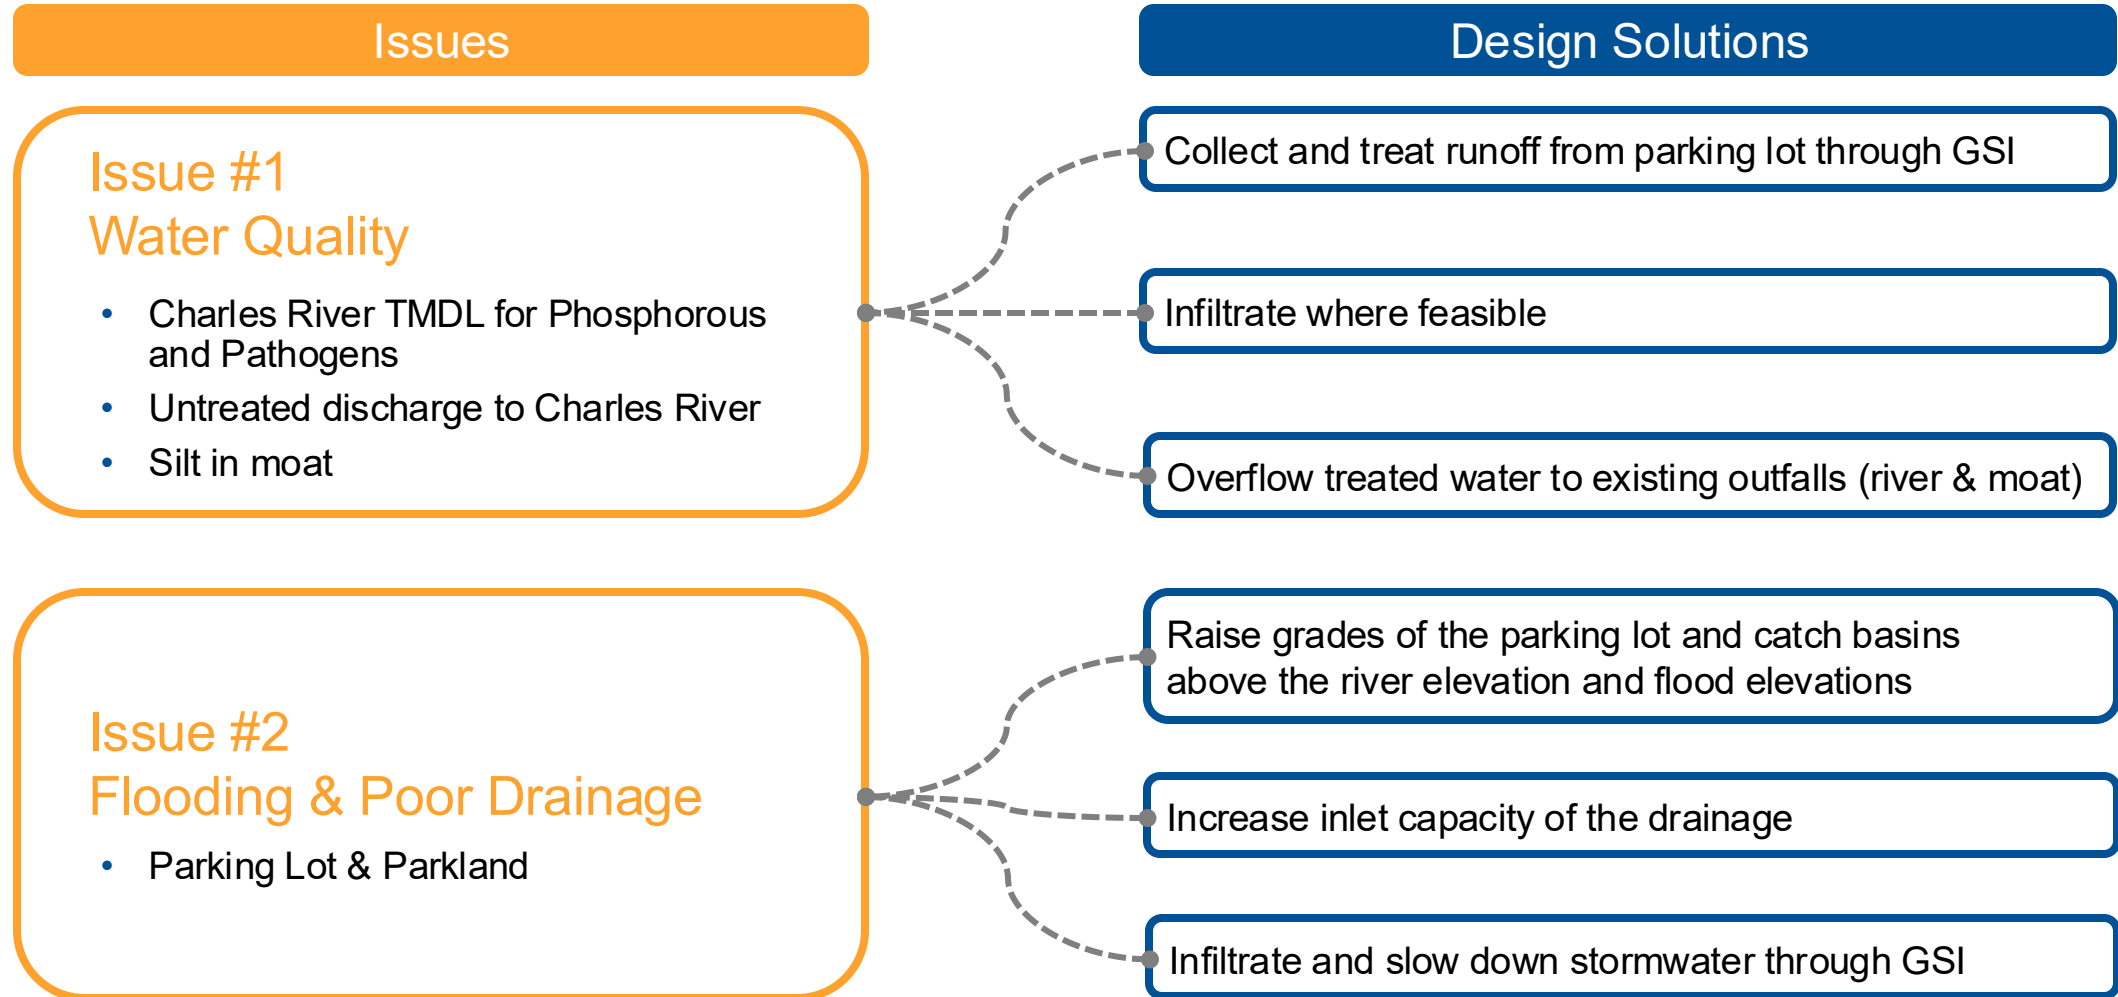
Issues

Design Solutions

Issue #1
Water Quality

- Charles River TMDL for Phosphorous and Pathogens
- Untreated discharge to Charles River
- Silt in moat

Collect and treat runoff from parking lot through GSI

Infiltrate where feasible

Overflow treated water to existing outfalls (river & moat)

Issue #2
Flooding & Poor Drainage

- Parking Lot & Parkland

Raise grades of the parking lot and catch basins above the river elevation and flood elevations

Increase inlet capacity of the drainage

Infiltrate and slow down stormwater through GSI